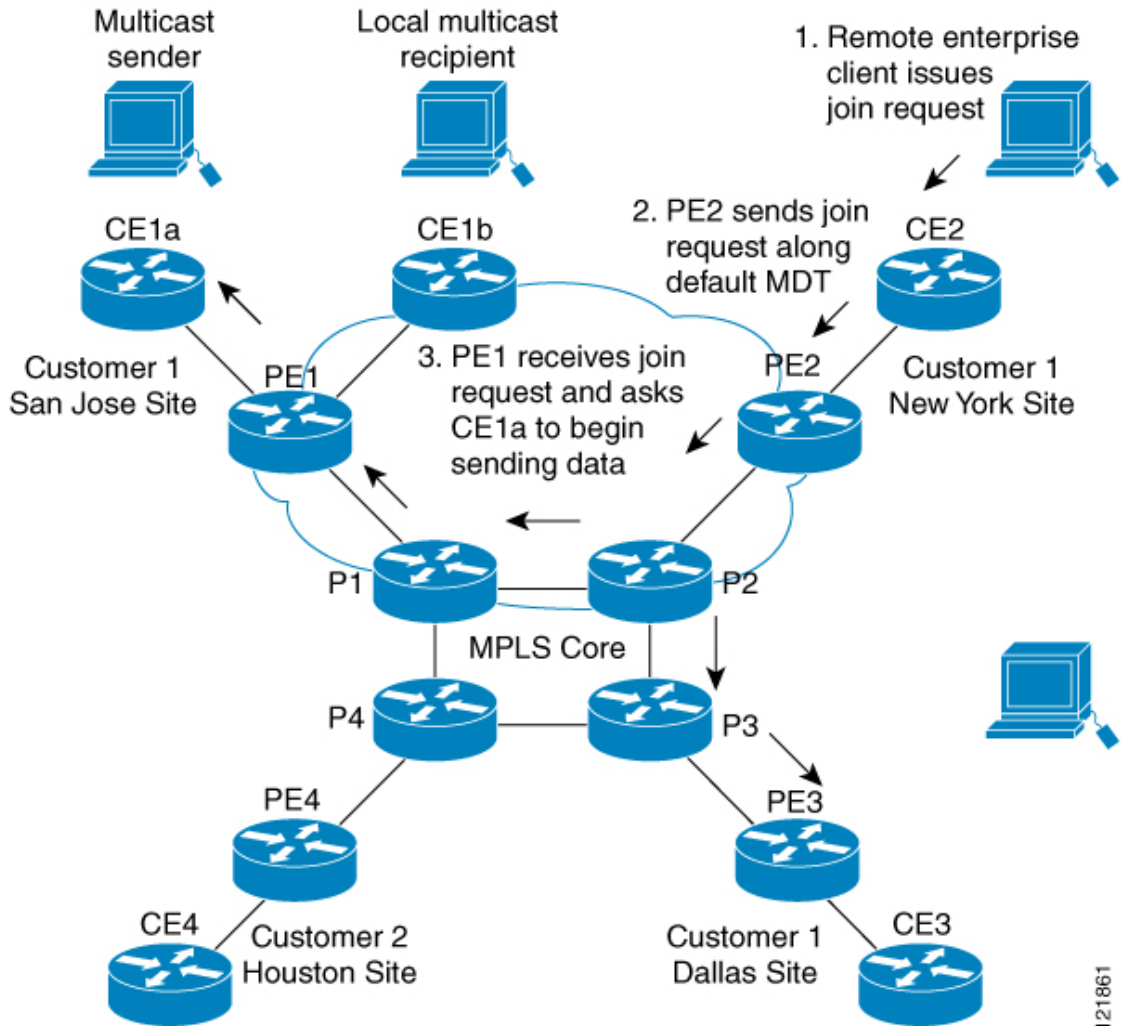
Multicast sender

Local multicast recipient

1. Remote enterprise client issues join request

CE1a

CE1b

2. PE2 sends join request along default MDT

CE2

Customer 1 San Jose Site

PE1

3. PE1 receives join request and asks CE1a to begin sending data

PE2

Customer 1 New York Site

P1

P2

MPLS Core

P4

P3

PE4

PE3

CE4

Customer 2 Houston Site

Customer 1 Dallas Site

CE3

121861